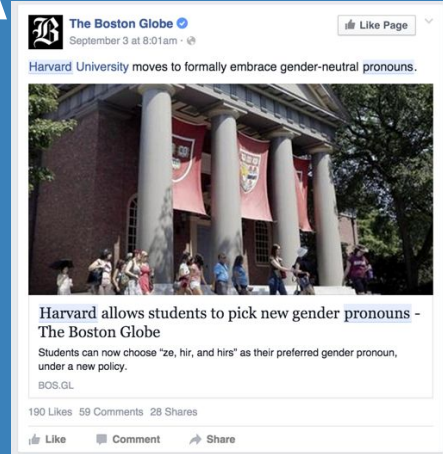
The Boston Globe
September 3 at 8:01am ·

Like Page

Harvard University moves to formally embrace gender-neutral pronouns.

Harvard allows students to pick new gender pronouns - The Boston Globe

Students can now choose "ze, hir, and hirs" as their preferred gender pronoun, under a new policy.

BOS.GL

190 Likes 59 Comments 28 Shares

Like Comment Share